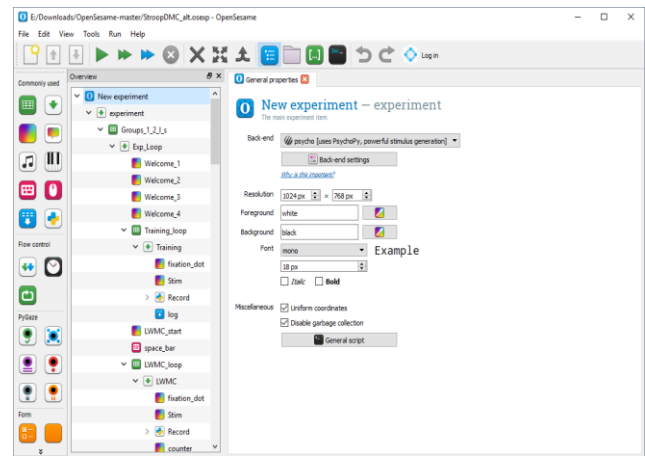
E:/Downloads/OpenSesame-master/StroopDMC_alt.osexp - OpenSesame

File Edit View Tools Run Help

Log in

Commonly used

Flow control

PyGaze

Form

Overview

New experiment
experiment
Groups_1_2_L_s
Exp_Loop
Welcome_1
Welcome_2
Welcome_3
Welcome_4
Training_loop
Training
fixation_dot
Stim
Record
log
LWMC_start
space_bar
LWMC_loop
LWMC
fixation_dot
Stim
Record
counter

General properties

New experiment — experiment
The main experiment item

Back-end
psycho [uses PsychoPy, powerful stimulus generation]
Back-end settings
Why is this important?

Resolution 1024 px × 768 px
Foreground white
Background black
Font mono Example
18 px
Italic Bold

Miscellaneous
Uniform coordinates
Disable garbage collection
General script